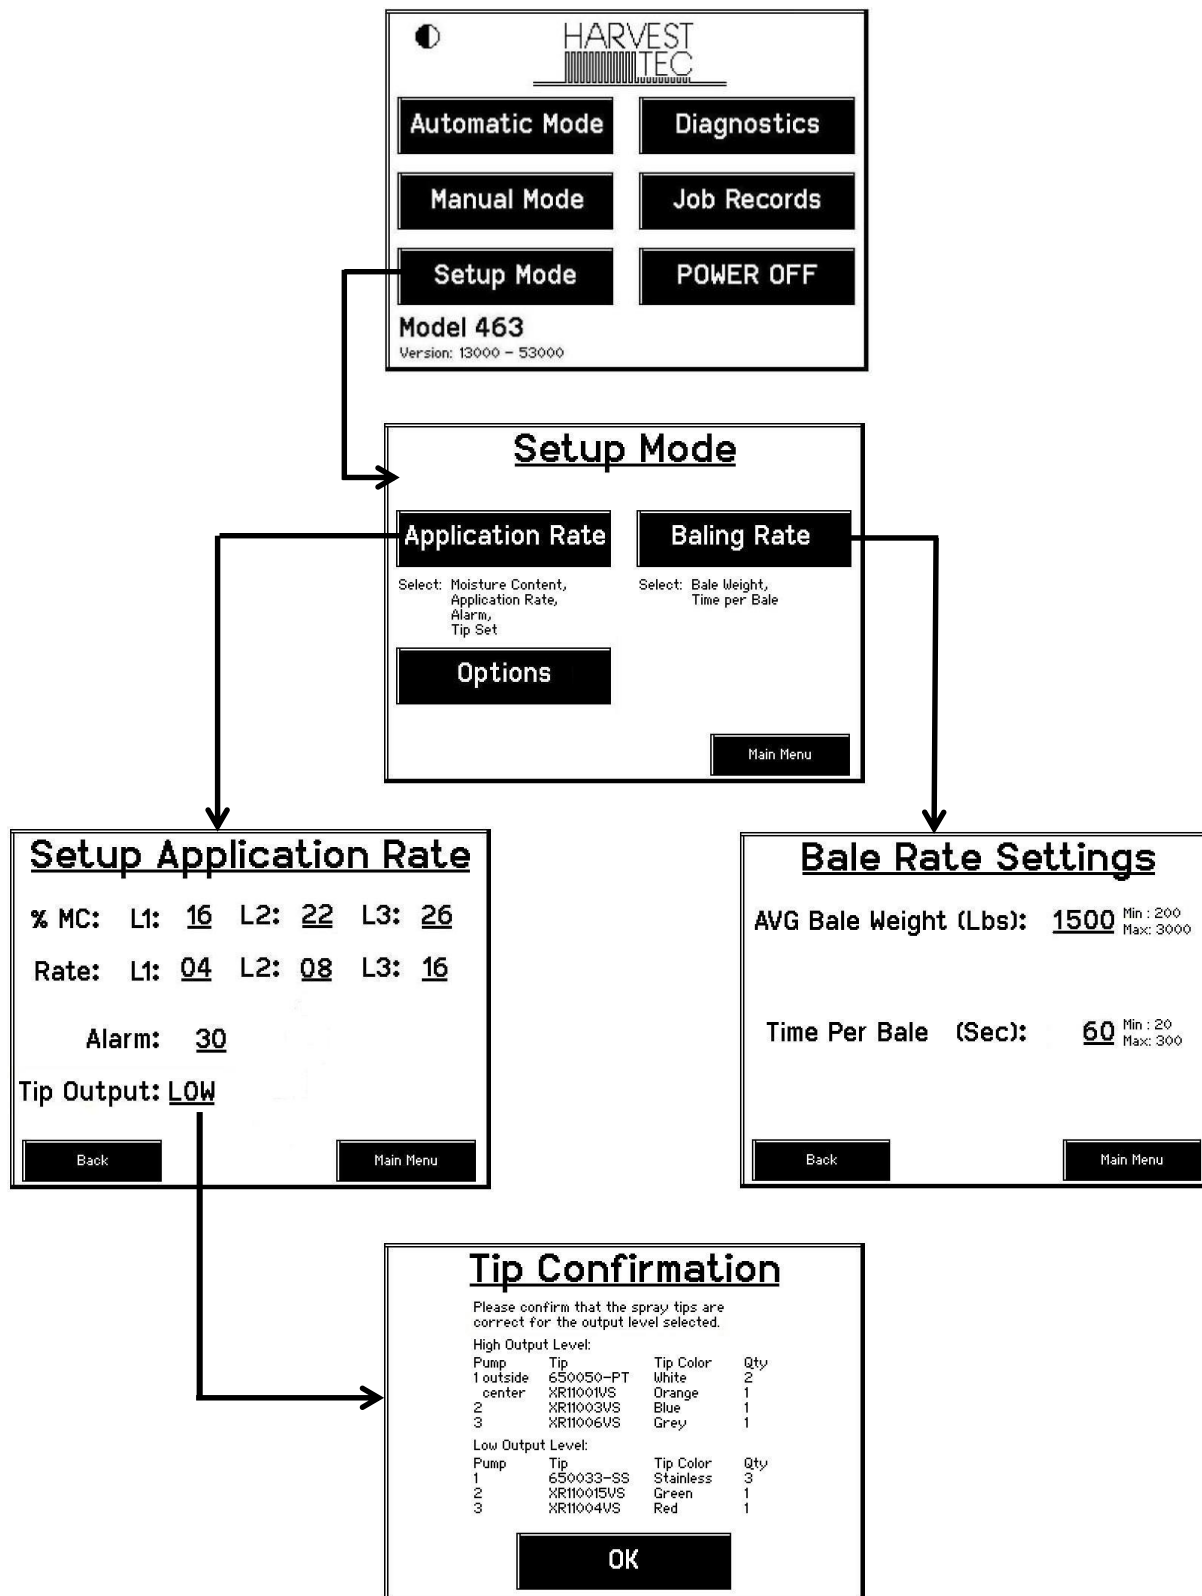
HARVEST TEC

Automatic Mode
Diagnostics
Manual Mode
Job Records
Setup Mode
POWER OFF

Model 463
Version: 13000 – 53000

Setup Mode

Application Rate
Baling Rate

Select: Moisture Content, Application Rate, Alarm, Tip Set

Select: Bale Weight, Time per Bale

Options

Main Menu

Setup Application Rate

% MC: L1: 16 L2: 22 L3: 26

Rate: L1: 04 L2: 08 L3: 16

Alarm: 30

Tip Output: LOW

Back
Main Menu

Bale Rate Settings

AVG Bale Weight (Lbs): 1500 Min : 200 Max: 3000

Time Per Bale (Sec): 60 Min : 20 Max: 300

Back
Main Menu

Tip Confirmation

Please confirm that the spray tips are correct for the output level selected.

High Output Level:

| Pump | Tip | Tip Color | Qty |
|---|---|---|---|
| 1 outside | 650050-PT | White | 2 |
| center | XR11001VS | Orange | 1 |
| 2 | XR11003VS | Blue | 1 |
| 3 | XR11006VS | Grey | 1 |

Low Output Level:

| Pump | Tip | Tip Color | Qty |
|---|---|---|---|
| 1 | 650033-SS | Stainless | 3 |
| 2 | XR110015VS | Green | 1 |
| 3 | XR11004VS | Red | 1 |

OK